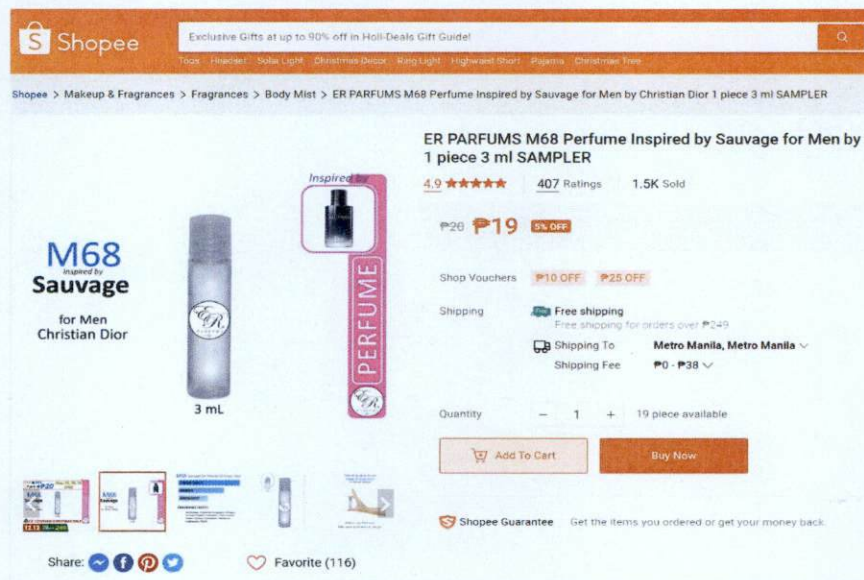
Shopee

Exclusive Gifts at up to 90% off in Holi-Deals Gift Guide!

Toys Headset Solar Light Christmas Decor Ring Light Highwaist Short Pajama Christmas Tree

Shopee > Makeup & Fragrances > Fragrances > Body Mist > ER PARFUMS M68 Perfume Inspired by Sauvage for Men by Christian Dior 1 piece 3 ml SAMPLER

M68
Inspired by
Sauvage
for Men
Christian Dior

3 mL

Inspired by

PERFUME

ER

ER PARFUMS M68 Perfume Inspired by Sauvage for Men by 1 piece 3 ml SAMPLER

4.9 ★★★★★ 407 Ratings 1.5K Sold

₱20 ₱19 5% OFF

Shop Vouchers ₱10 OFF ₱25 OFF

Shipping Free shipping
Free shipping for orders over ₱249
Shipping To Metro Manila, Metro Manila
Shipping Fee ₱0 - ₱38

Quantity − 1 + 19 piece available

Add To Cart Buy Now

Shopee Guarantee Get the items you ordered or get your money back.

Share:

Favorite (116)